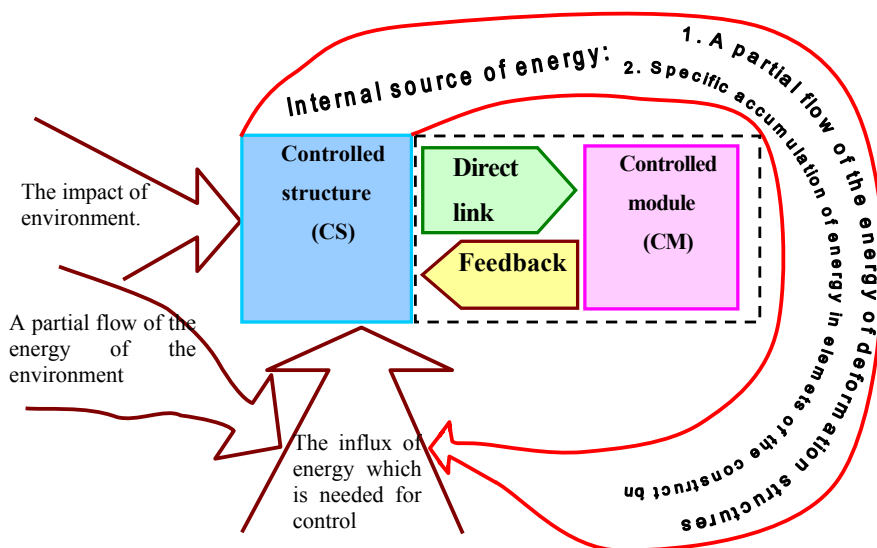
Internal source of energy:

1. A partial flow of the energy of deformation structures

2. Specific accumulation of energy in elements of the construct on

The impact of environment.

A partial flow of the energy of the environment

Controlled structure (CS)

Direct link

Feedback

Controlled module (CM)

The influx of energy which is needed for control